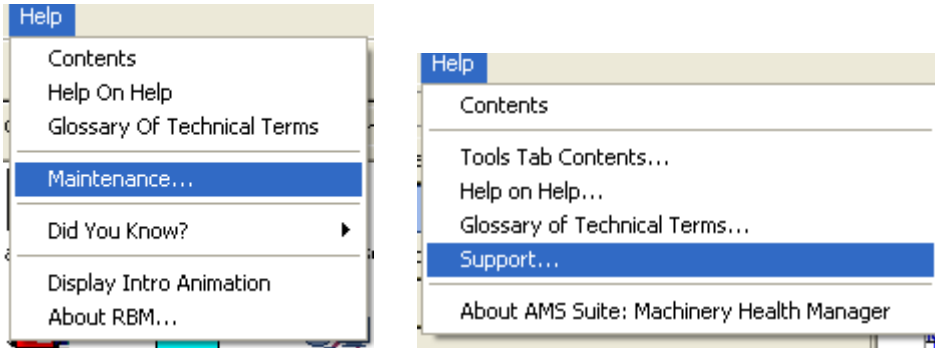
Help

Contents
Help On Help
Glossary Of Technical Terms
Maintenance...
Did You Know?
Display Intro Animation
About RBM...

Help

Contents
Tools Tab Contents...
Help on Help...
Glossary of Technical Terms...
Support...
About AMS Suite: Machinery Health Manager